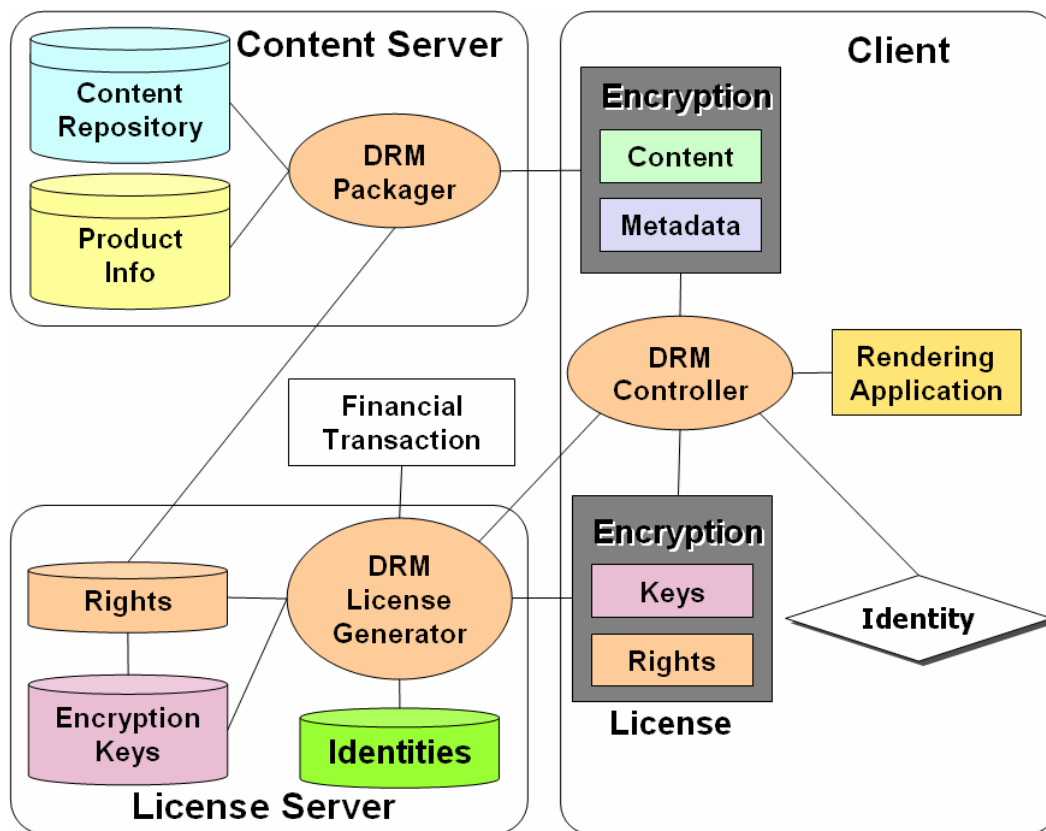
Content Server

Content Repository

Product Info

DRM Packager

Client

Encryption

Content

Metadata

DRM Controller

Rendering Application

Financial Transaction

Rights

Encryption Keys

DRM License Generator

Identities

License Server

Encryption

Keys

Rights

License

Identity